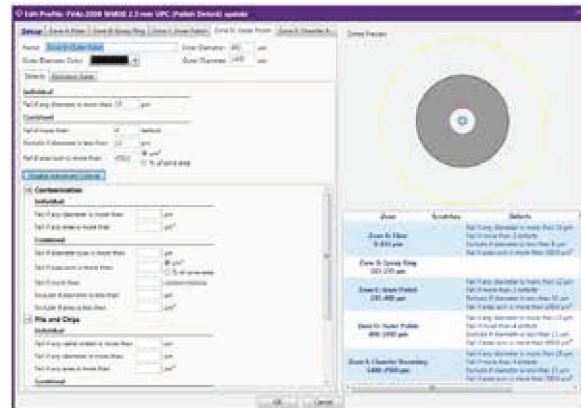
Edit Profile: FVAs-2008 SM/ED 2.5 mm UPC (Polish Defect) update

Setup | Zone A: Fiber | Zone B: Epoxy Ring | Zone C: Inner Polish | Zone D: Outer Polish | Zone E: Chamfer B...

Zone Preview

Name: Zone D: Outer Polish
Inner Diameter: 400 µm
Outer Diameter: 1400 µm
Outer Boundary Color:

Defects | Exclusion Zones

Individual
Fail if any diameter is more than 10 µm

Combined
Fail if more than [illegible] defects
Exclude if diameter is less than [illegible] µm
Fail if area sum is more than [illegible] µm²
% of zone area

Disable Advanced Criteria

Contamination
Individual
Fail if any diameter is more than µm
Fail if any area is more than µm²
Combined
Fail if diameter sum is more than µm
Fail if area sum is more than µm²
% of zone area
Fail if more than contaminations
Exclude if diameter is less than µm
Exclude if area is less than µm²

Pits and Chips
Individual
Fail if any radial extent is more than µm
Fail if any diameter is more than µm
Fail if any area is more than µm²
Combined

| Zone | Scratches | Defects |
|---|---|---|
| Zone A: Fiber 0-XX µm | | Fail if any diameter is more than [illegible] µm<br>Fail if more than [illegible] defects<br>Exclude if diameter is less than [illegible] µm<br>Fail if area sum is more than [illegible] µm² |
| Zone B: Epoxy Ring 120-130 µm | | |
| Zone C: Inner Polish 130-400 µm | | Fail if any diameter is more than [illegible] µm<br>Fail if more than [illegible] defects<br>Exclude if diameter is less than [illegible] µm<br>Fail if area sum is more than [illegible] µm² |
| Zone D: Outer Polish 400-1400 µm | | Fail if any diameter is more than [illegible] µm<br>Fail if more than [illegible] defects<br>Exclude if diameter is less than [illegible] µm<br>Fail if area sum is more than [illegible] µm² |
| Zone E: Chamfer Boundary 1400-2500 µm | | Fail if any diameter is more than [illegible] µm<br>Fail if more than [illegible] defects<br>Exclude if diameter is less than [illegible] µm<br>Fail if area sum is more than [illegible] µm² |

OK | Cancel